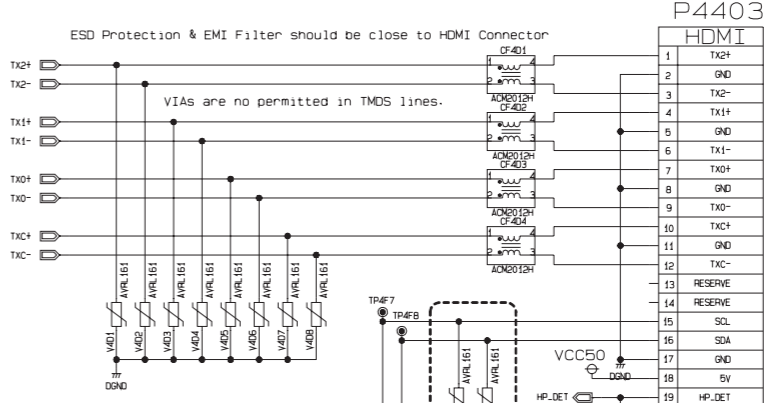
P4403

ESD Protection & EMI Filter should be close to HDMI Connector

VIAs are no permitted in TMDS lines.

TX2+
TX2-
TX1+
TX1-
TX0+
TX0-
TXC+
TXC-

CF4D1
1 4
2 3
ACM2012H
CF4D2
1 4
2 3
ACM2012H
CF4D3
1 4
2 3
ACM2012H
CF4D4
1 4
2 3
ACM2012H

AVRL161
AVRL161
AVRL161
AVRL161
AVRL161
AVRL161
AVRL161
AVRL161

V4D1
V4D2
V4D3
V4D4
V4D5
V4D6
V4D7
V4D8

DGND

TP4F7
TP4F8

AVRL161
AVRL161

VCC50
DGND
HP_DET

| HDMI | |
|---|---|
| 1 | TX2+ |
| 2 | GND |
| 3 | TX2- |
| 4 | TX1+ |
| 5 | GND |
| 6 | TX1- |
| 7 | TX0+ |
| 8 | GND |
| 9 | TX0- |
| 10 | TXC+ |
| 11 | GND |
| 12 | TXC- |
| 13 | RESERVE |
| 14 | RESERVE |
| 15 | SCL |
| 16 | SDA |
| 17 | GND |
| 18 | 5V |
| 19 | HP_DET |